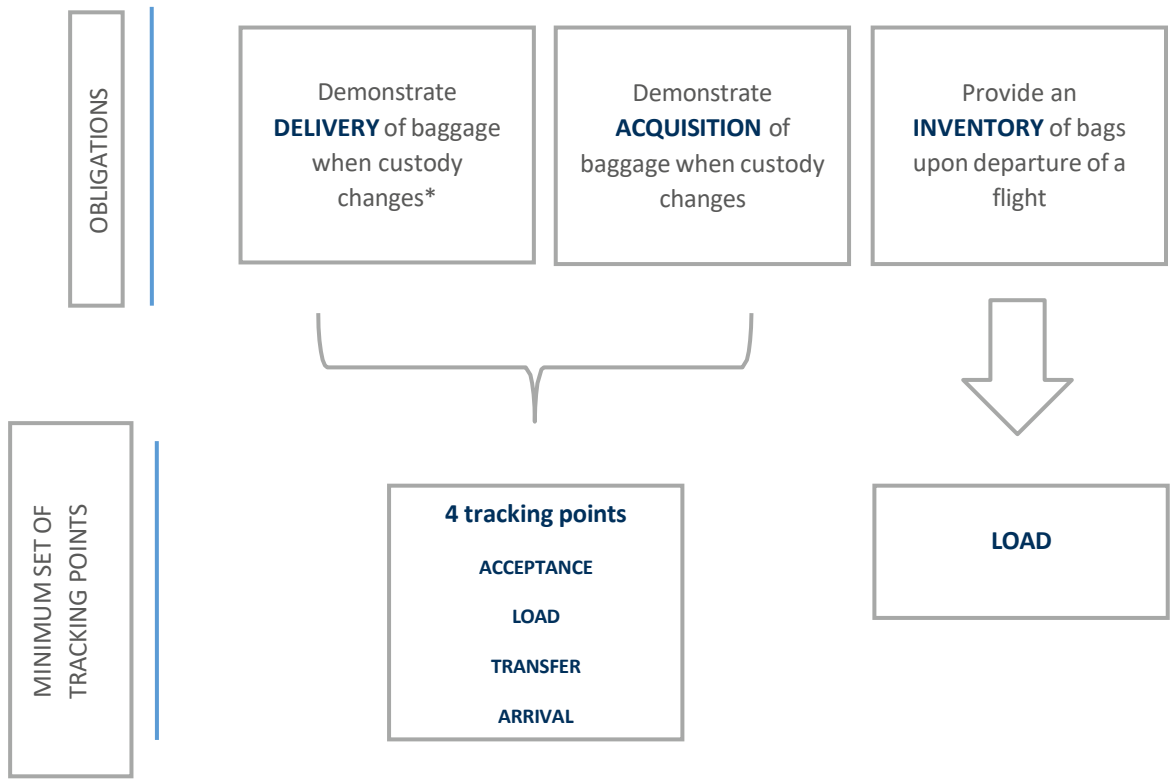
OBLIGATIONS

Demonstrate **DELIVERY** of baggage when custody changes*

Demonstrate **ACQUISITION** of baggage when custody changes

Provide an **INVENTORY** of bags upon departure of a flight

MINIMUM SET OF TRACKING POINTS

**4 tracking points**

ACCEPTANCE

LOAD

TRANSFER

ARRIVAL

**LOAD**